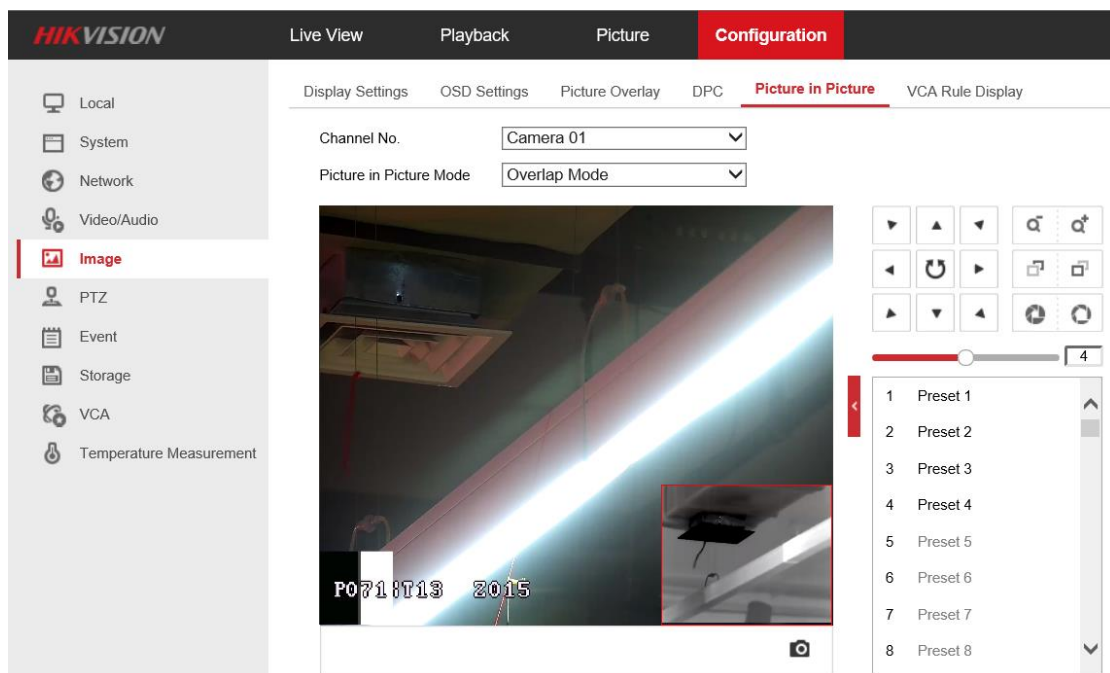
HIKVISION
Live View
Playback
Picture
Configuration

Local
System
Network
Video/Audio
Image
PTZ
Event
Storage
VCA
Temperature Measurement

Display Settings
OSD Settings
Picture Overlay
DPC
Picture in Picture
VCA Rule Display

Channel No.
Camera 01
Picture in Picture Mode
Overlap Mode

P071:T13 2015

4

1 Preset 1
2 Preset 2
3 Preset 3
4 Preset 4
5 Preset 5
6 Preset 6
7 Preset 7
8 Preset 8